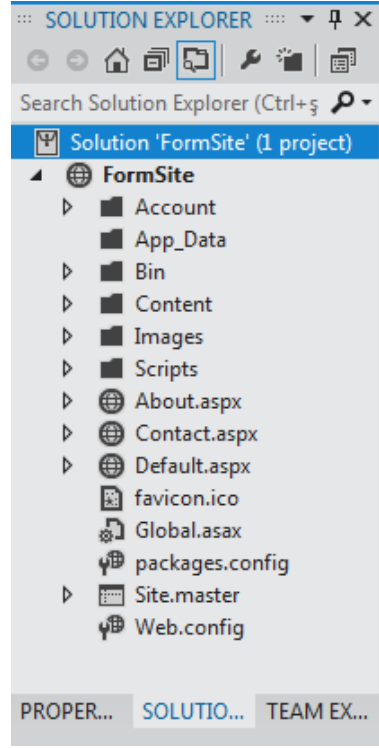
SOLUTION EXPLORER

Search Solution Explorer (Ctrl+ş

Solution 'FormSite' (1 project)

FormSite

Account

App_Data

Bin

Content

Images

Scripts

About.aspx

Contact.aspx

Default.aspx

favicon.ico

Global.asax

packages.config

Site.master

Web.config

PROPER...

SOLUTIO...

TEAM EX...